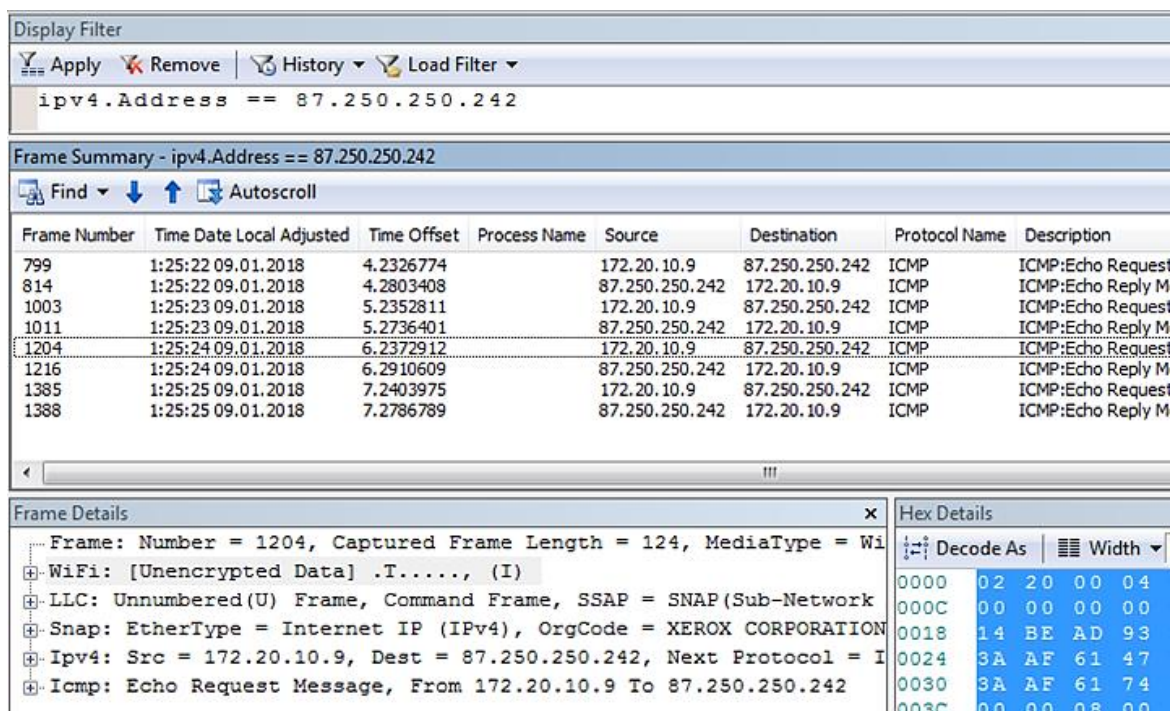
Display Filter

Apply Remove History ▾ Load Filter ▾

ipv4.Address == 87.250.250.242

Frame Summary - ipv4.Address == 87.250.250.242

Find ▾ Autoscroll

| Frame Number | Time Date Local Adjusted | Time Offset | Process Name | Source | Destination | Protocol Name | Description |
|---|---|---|---|---|---|---|---|
| 799 | 1:25:22 09.01.2018 | 4.2326774 | | 172.20.10.9 | 87.250.250.242 | ICMP | ICMP:Echo Request |
| 814 | 1:25:22 09.01.2018 | 4.2803408 | | 87.250.250.242 | 172.20.10.9 | ICMP | ICMP:Echo Reply M |
| 1003 | 1:25:23 09.01.2018 | 5.2352811 | | 172.20.10.9 | 87.250.250.242 | ICMP | ICMP:Echo Request |
| 1011 | 1:25:23 09.01.2018 | 5.2736401 | | 87.250.250.242 | 172.20.10.9 | ICMP | ICMP:Echo Reply M |
| 1204 | 1:25:24 09.01.2018 | 6.2372912 | | 172.20.10.9 | 87.250.250.242 | ICMP | ICMP:Echo Request |
| 1216 | 1:25:24 09.01.2018 | 6.2910609 | | 87.250.250.242 | 172.20.10.9 | ICMP | ICMP:Echo Reply M |
| 1385 | 1:25:25 09.01.2018 | 7.2403975 | | 172.20.10.9 | 87.250.250.242 | ICMP | ICMP:Echo Request |
| 1388 | 1:25:25 09.01.2018 | 7.2786789 | | 87.250.250.242 | 172.20.10.9 | ICMP | ICMP:Echo Reply M |

Frame Details ×

Frame: Number = 1204, Captured Frame Length = 124, MediaType = Wi
WiFi: [Unencrypted Data] .T....., (I)
LLC: Unnumbered(U) Frame, Command Frame, SSAP = SNAP(Sub-Network
Snap: EtherType = Internet IP (IPv4), OrgCode = XEROX CORPORATION
Ipv4: Src = 172.20.10.9, Dest = 87.250.250.242, Next Protocol = I
Icmp: Echo Request Message, From 172.20.10.9 To 87.250.250.242

Hex Details

Decode As | Width ▾

0000 02 20 00 04
000C 00 00 00 00
0018 14 BE AD 93
0024 3A AF 61 47
0030 3A AF 61 74
003C 00 00 08 00